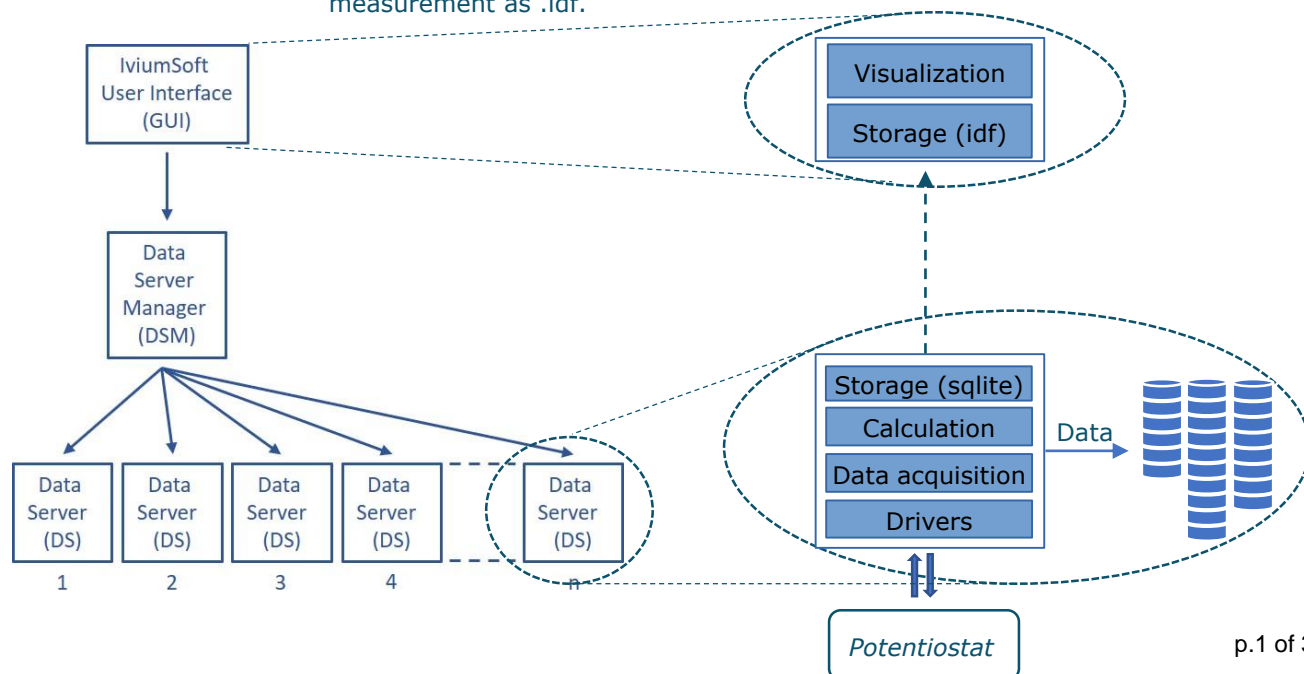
measurement as .idf.

IviumSoft User Interface (GUI)

Data Server Manager (DSM)

Data Server (DS)
1

Data Server (DS)
2

Data Server (DS)
3

Data Server (DS)
4

Data Server (DS)
n

Visualization

Storage (idf)

Storage (sqlite)

Calculation

Data acquisition

Drivers

Data

Potentiostat

p.1 of 3